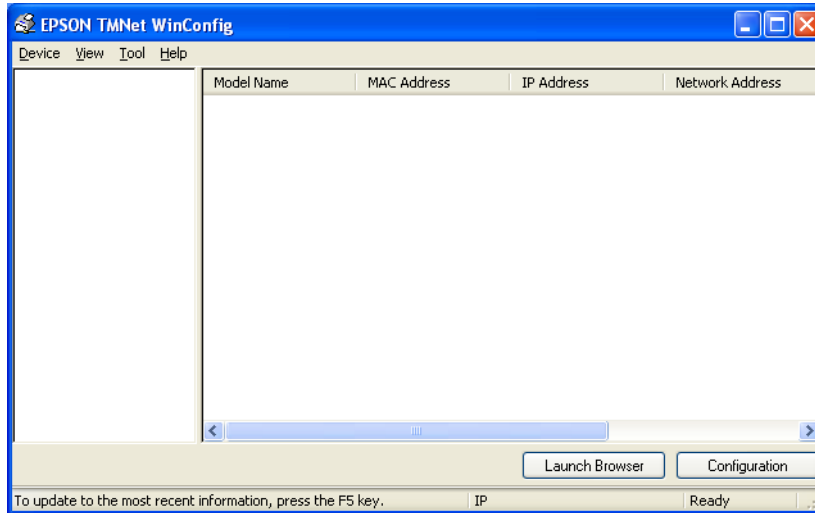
EPSON TMNet WinConfig

Device View Tool Help

| Model Name | MAC Address | IP Address | Network Address |
|---|---|---|---|

Launch Browser

Configuration

To update to the most recent information, press the F5 key.

IP

Ready